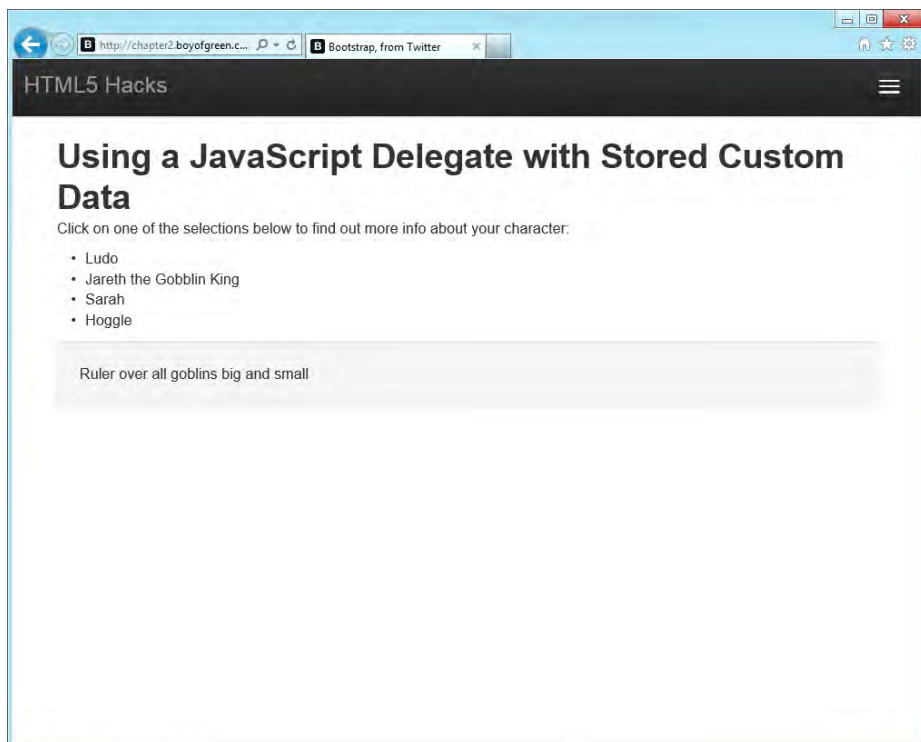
http://chapter2.boyofgreen.c...

Bootstrap, from Twitter

HTML5 Hacks

# Using a JavaScript Delegate with Stored Custom Data

Click on one of the selections below to find out more info about your character:

- Ludo
- Jareth the Gobblin King
- Sarah
- Hoggle

Ruler over all goblins big and small